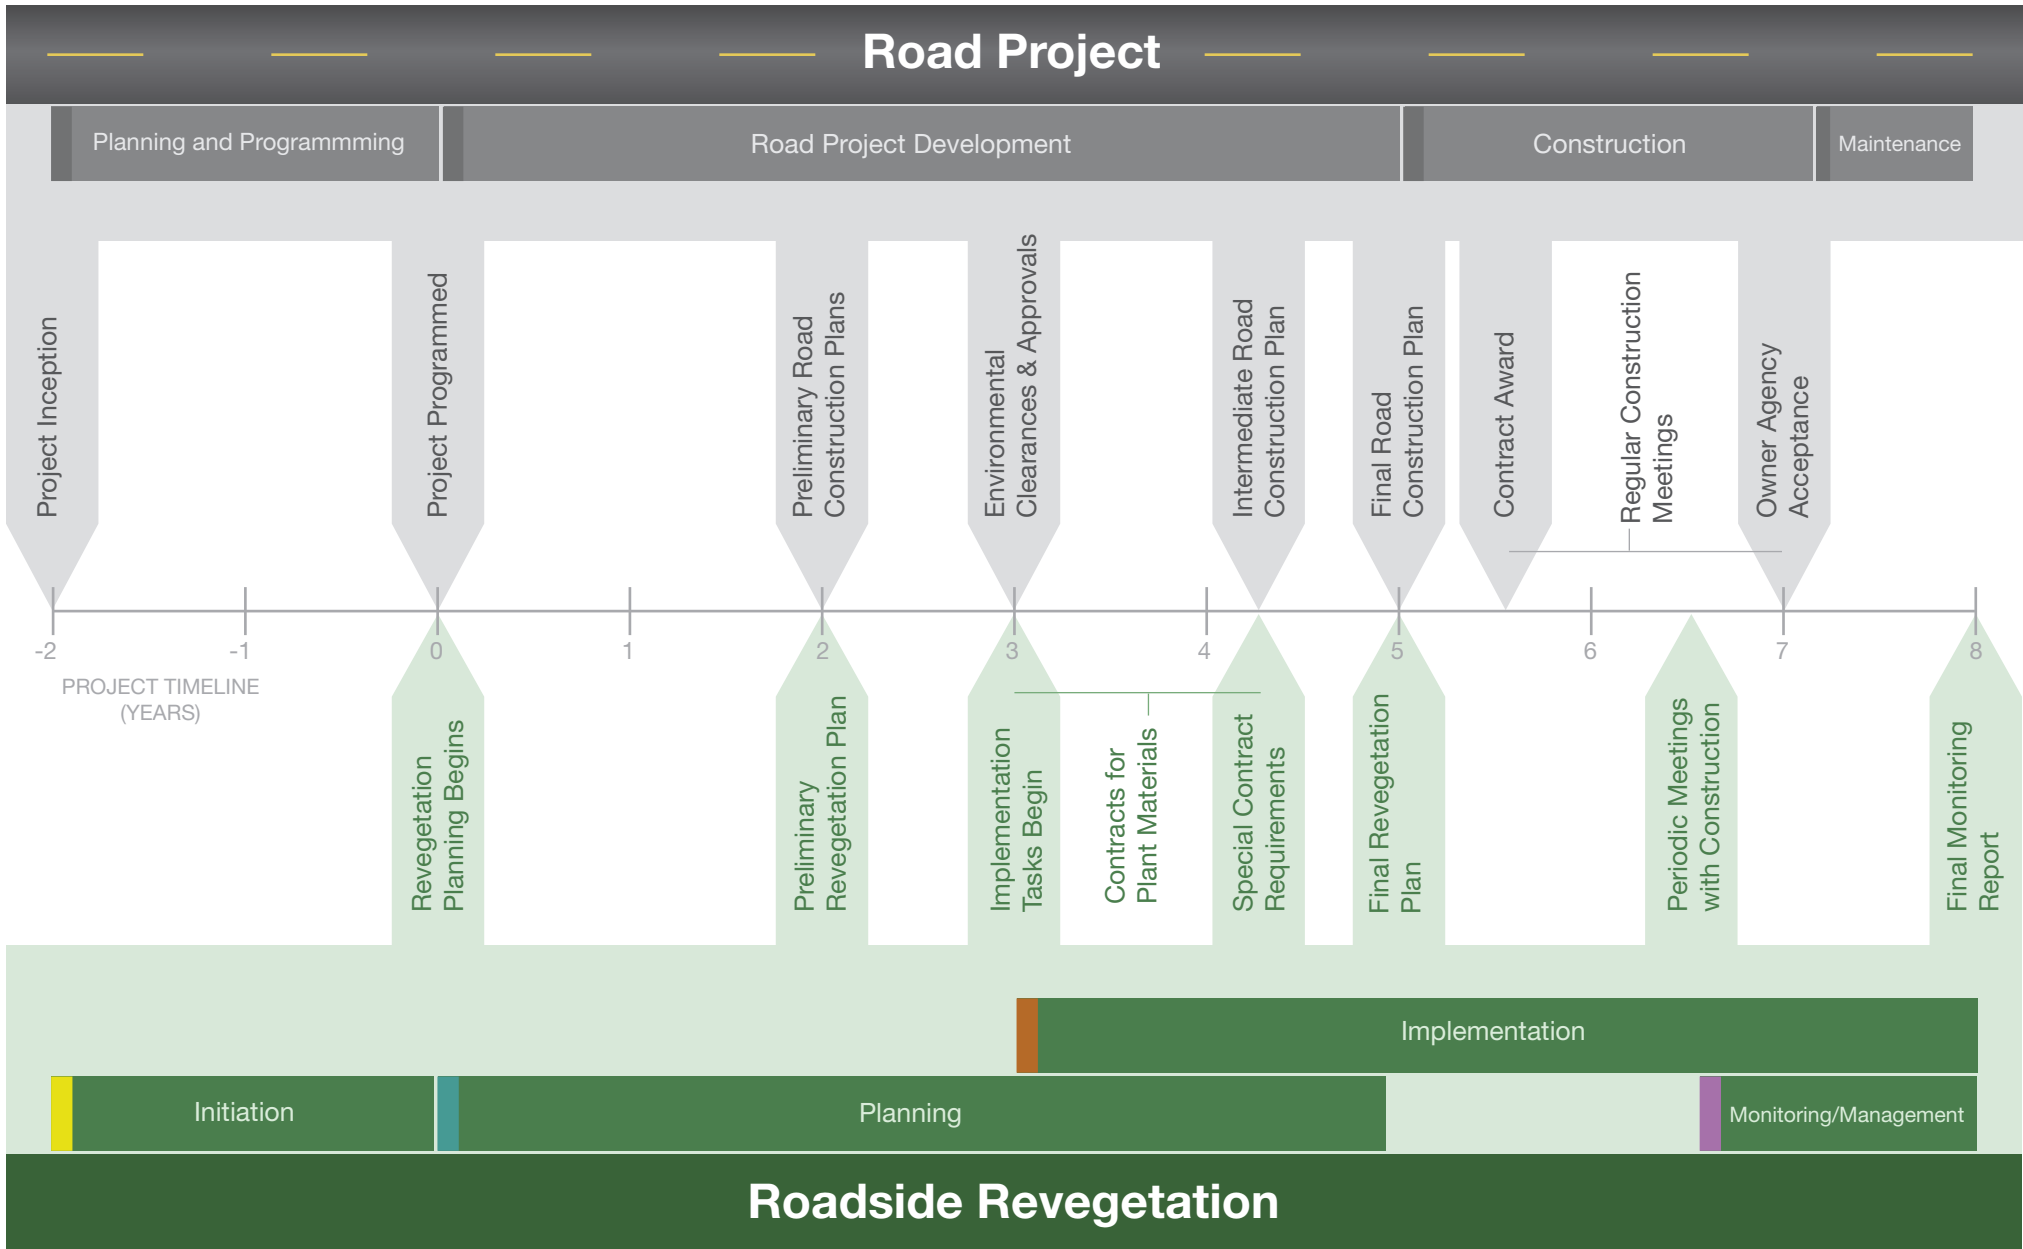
Road Project

Planning and Programmming

Road Project Development

Construction

Maintenance

Project Inception

Project Programmed

Preliminary Road Construction Plans

Environmental Clearances & Approvals

Intermediate Road Construction Plan

Final Road Construction Plan

Contract Award

Regular Construction Meetings

Owner Agency Acceptance

-2 -1 0 1 2 3 4 5 6 7 8

PROJECT TIMELINE (YEARS)

Revegetation Planning Begins

Preliminary Revegetation Plan

Implementation Tasks Begin

Contracts for Plant Materials

Special Contract Requirements

Final Revegetation Plan

Periodic Meetings with Construction

Final Monitoring Report

Implementation

Initiation

Planning

Monitoring/Management

Roadside Revegetation